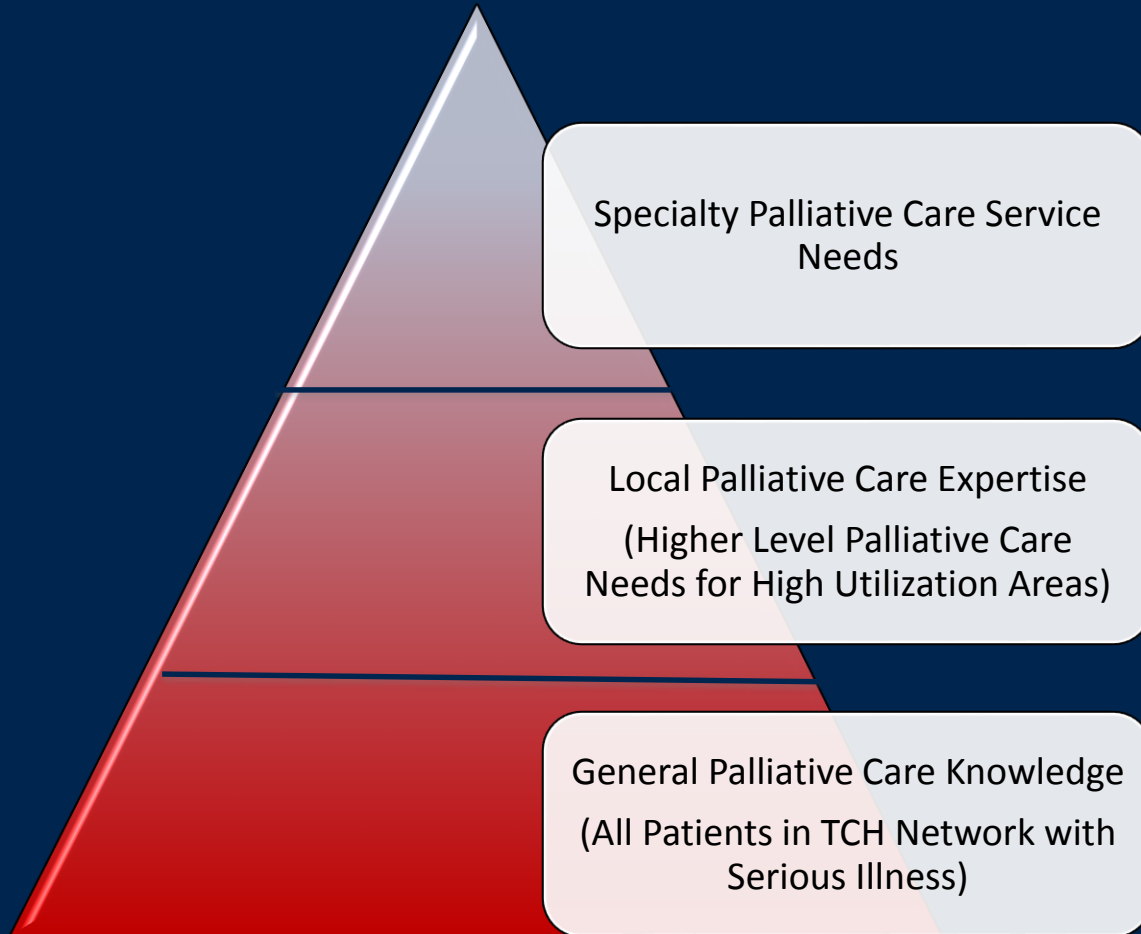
Specialty Palliative Care Service Needs

Local Palliative Care Expertise

(Higher Level Palliative Care Needs for High Utilization Areas)

General Palliative Care Knowledge

(All Patients in TCH Network with Serious Illness)